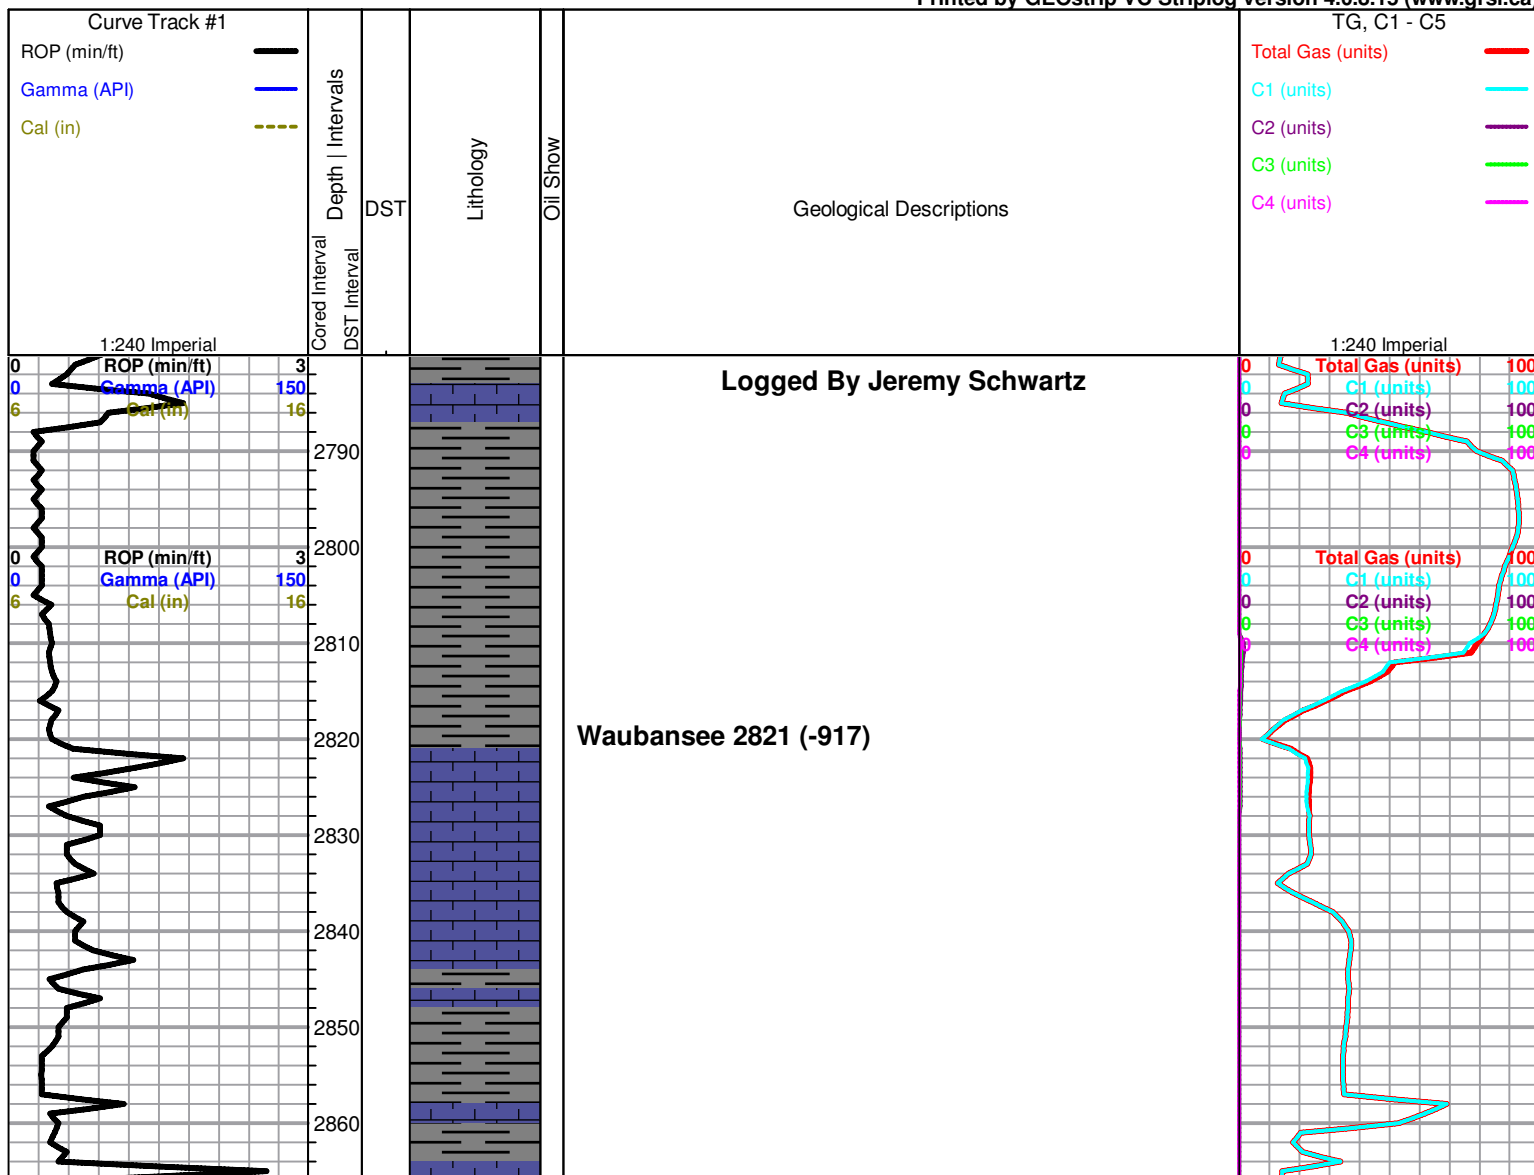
Printed by GEOstrip VC Striplog version 4.0.8.15 (www.grsi.ca)

Curve Track #1
ROP (min/ft)
Gamma (API)
Cal (in)
1:240 Imperial

Cored Interval
DST Interval
Depth | Intervals
DST
Lithology
Oil Show
Geological Descriptions

TG, C1 - C5
Total Gas (units)
C1 (units)
C2 (units)
C3 (units)
C4 (units)
1:240 Imperial

0 ROP (min/ft) 3
0 Gamma (API) 150
6 Cal (in) 16

2790
0 ROP (min/ft) 3
0 Gamma (API) 150
6 Cal (in) 16
2800
2810
2820
2830
2840
2850
2860

Logged By Jeremy Schwartz

Waubansee 2821 (-917)

0 Total Gas (units) 100
0 C1 (units) 100
0 C2 (units) 100
0 C3 (units) 100
0 C4 (units) 100

0 Total Gas (units) 100
0 C1 (units) 100
0 C2 (units) 100
0 C3 (units) 100
0 C4 (units) 100